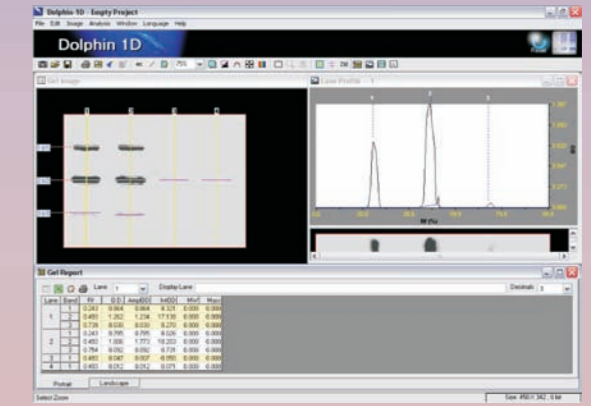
Dolphin-1D - Empty Project

File Edit Image Analysis Window Language Help

Dolphin 1D

Gel Image

Lane Profile

Gel Report

Lane 1 Display Lane Decimals 3

| Lane | Band | Rf | O.D. | AmpOD | IntOD | MW | Mass |
|---|---|---|---|---|---|---|---|
| 1 | 1 | 0.243 | 0.664 | 0.664 | 8.331 | 0.000 | 0.000 |
| | 2 | 0.480 | 1.262 | 1.234 | 17.936 | 0.000 | 0.000 |
| | 3 | 0.726 | 0.030 | 0.030 | 0.270 | 0.000 | 0.000 |
| 2 | 1 | 0.243 | 0.795 | 0.795 | 8.026 | 0.000 | 0.000 |
| | 2 | 0.483 | 1.006 | 1.773 | 18.203 | 0.000 | 0.000 |
| | 3 | 0.764 | 0.092 | 0.092 | 0.731 | 0.000 | 0.000 |
| 3 | 1 | 0.483 | 0.047 | 0.007 | -0.050 | 0.000 | 0.000 |
| 4 | 1 | 0.483 | 0.012 | 0.012 | 0.071 | 0.000 | 0.000 |

Portrait Landscape

Select Zoom

Size: 450 × 342 , 6 bit